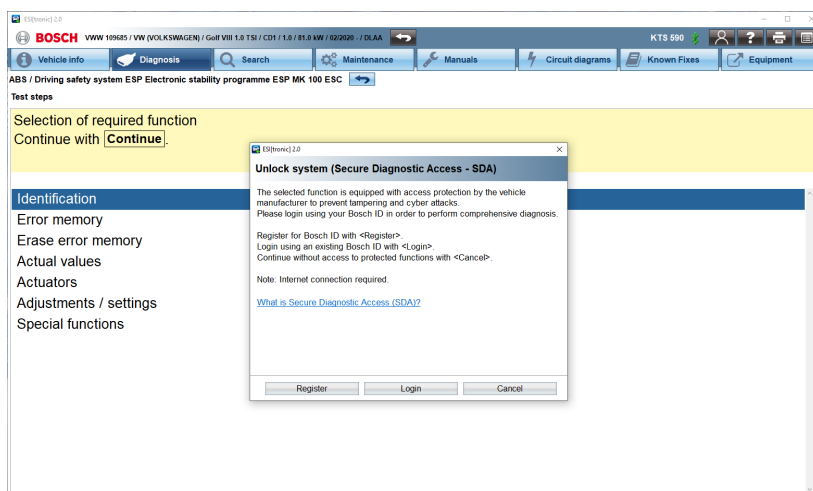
ESI[tronic] 2.0

BOSCH VWW 109685 / VW (VOLKSWAGEN) / Golf VIII 1.0 TSI / CD1 / 1.0 / 81.0 kW / 02/2020 - / DLAA

KTS 590

Vehicle info
Diagnosis
Search
Maintenance
Manuals
Circuit diagrams
Known Fixes
Equipment

ABS / Driving safety system ESP Electronic stability programme ESP MK 100 ESC

Test steps

Selection of required function
Continue with Continue.

Identification
Error memory
Erase error memory
Actual values
Actuators
Adjustments / settings
Special functions

ESI[tronic] 2.0

Unlock system (Secure Diagnostic Access - SDA)

The selected function is equipped with access protection by the vehicle manufacturer to prevent tampering and cyber attacks.
Please login using your Bosch ID in order to perform comprehensive diagnosis.

Register for Bosch ID with <Register>.
Login using an existing Bosch ID with <Login>.
Continue without access to protected functions with <Cancel>.

Note: Internet connection required.

What is Secure Diagnostic Access (SDA)?

Register
Login
Cancel